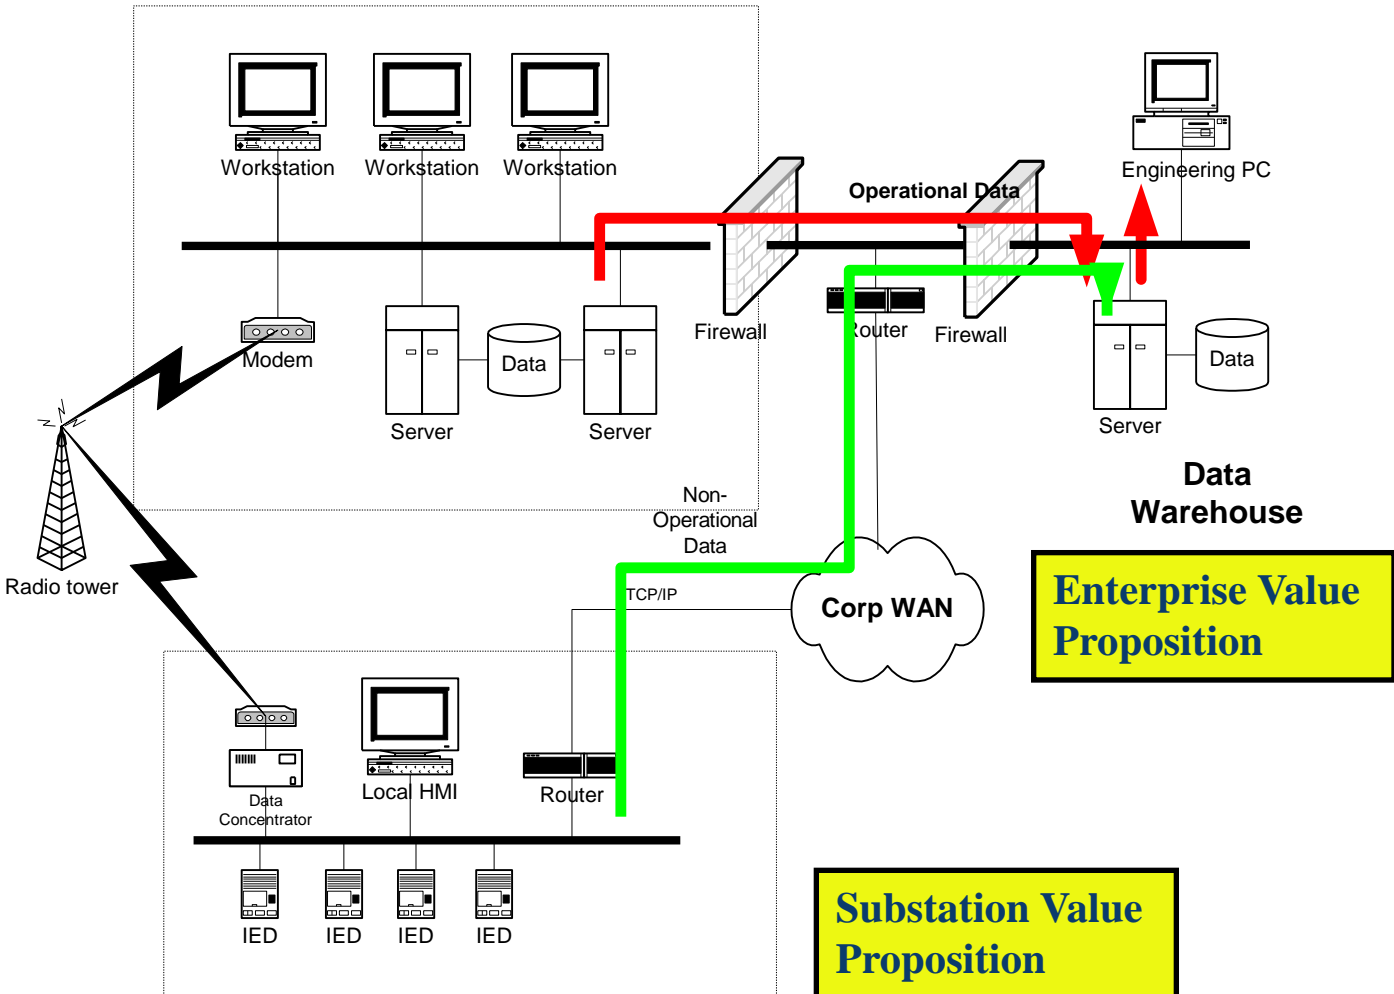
Workstation
Workstation
Workstation
Operational Data
Engineering PC
Modem
Data
Server
Server
Firewall
Router
Firewall
Data
Server
Data Warehouse
Radio tower
Non-Operational Data
Corp WAN
TCP/IP
Enterprise Value Proposition
Data Concentrator
Local HMI
Router
IED
IED
IED
IED
Substation Value Proposition